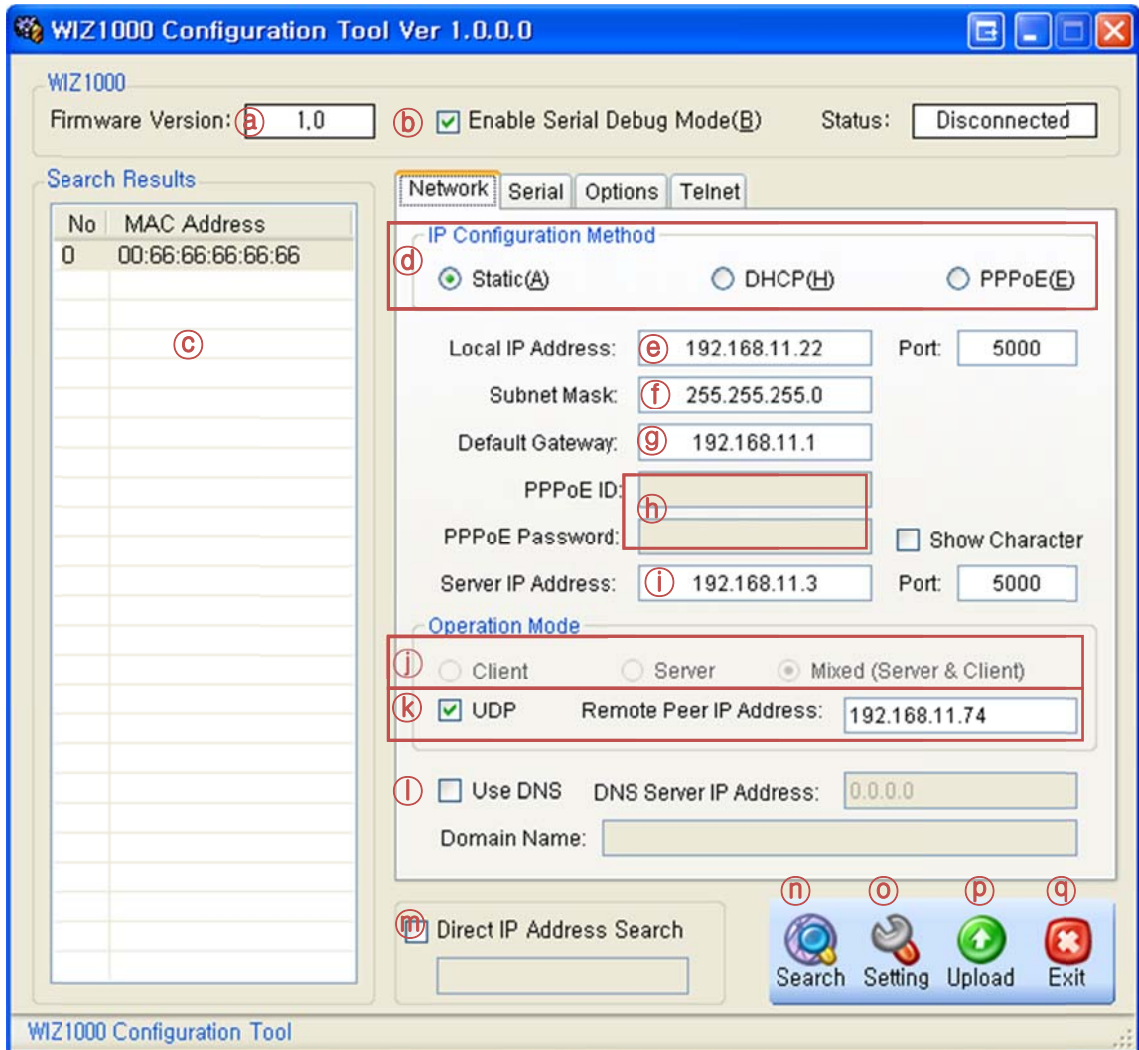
WIZ1000 Configuration Tool Ver 1.0.0.0

WIZ1000

Firmware Version: ⓐ 1.0

ⓑ Enable Serial Debug Mode(B)

Status: Disconnected

Search Results

| No | MAC Address |
|---|---|
| 0 | 00:66:66:66:66:66 |

ⓒ

Network | Serial | Options | Telnet

IP Configuration Method

ⓓ Static(A) DHCP(H) PPPoE(E)

Local IP Address: ⓔ 192.168.11.22 Port: 5000

Subnet Mask: ⓕ 255.255.255.0

Default Gateway: ⓖ 192.168.11.1

PPPoE ID: ⓗ

PPPoE Password:

Show Character

Server IP Address: ⓘ 192.168.11.3 Port: 5000

Operation Mode

ⓙ Client Server Mixed (Server & Client)

ⓚ UDP Remote Peer IP Address: 192.168.11.74

ⓛ Use DNS DNS Server IP Address: 0.0.0.0

Domain Name:

ⓜ Direct IP Address Search

ⓝ Search ⓞ Setting ⓟ Upload ⓠ Exit

WIZ1000 Configuration Tool